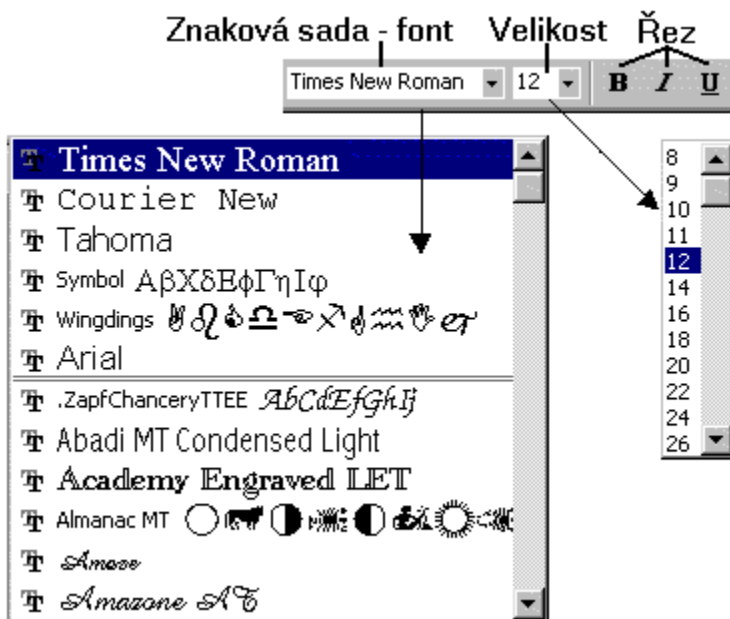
Znaková sada - font Velikost Řez

Times New Roman 12 B I U

Times New Roman
Courier New
Tahoma
Symbol ΑβΧδΕφΓηΙφ
Wingdings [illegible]
Arial
.ZapfChanceryTTEE AbCdEfGhIj
Abadi MT Condensed Light
Academy Engraved LET
Almanac MT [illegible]
Amaze
Amazone AT

8
9
10
11
12
14
16
18
20
22
24
26